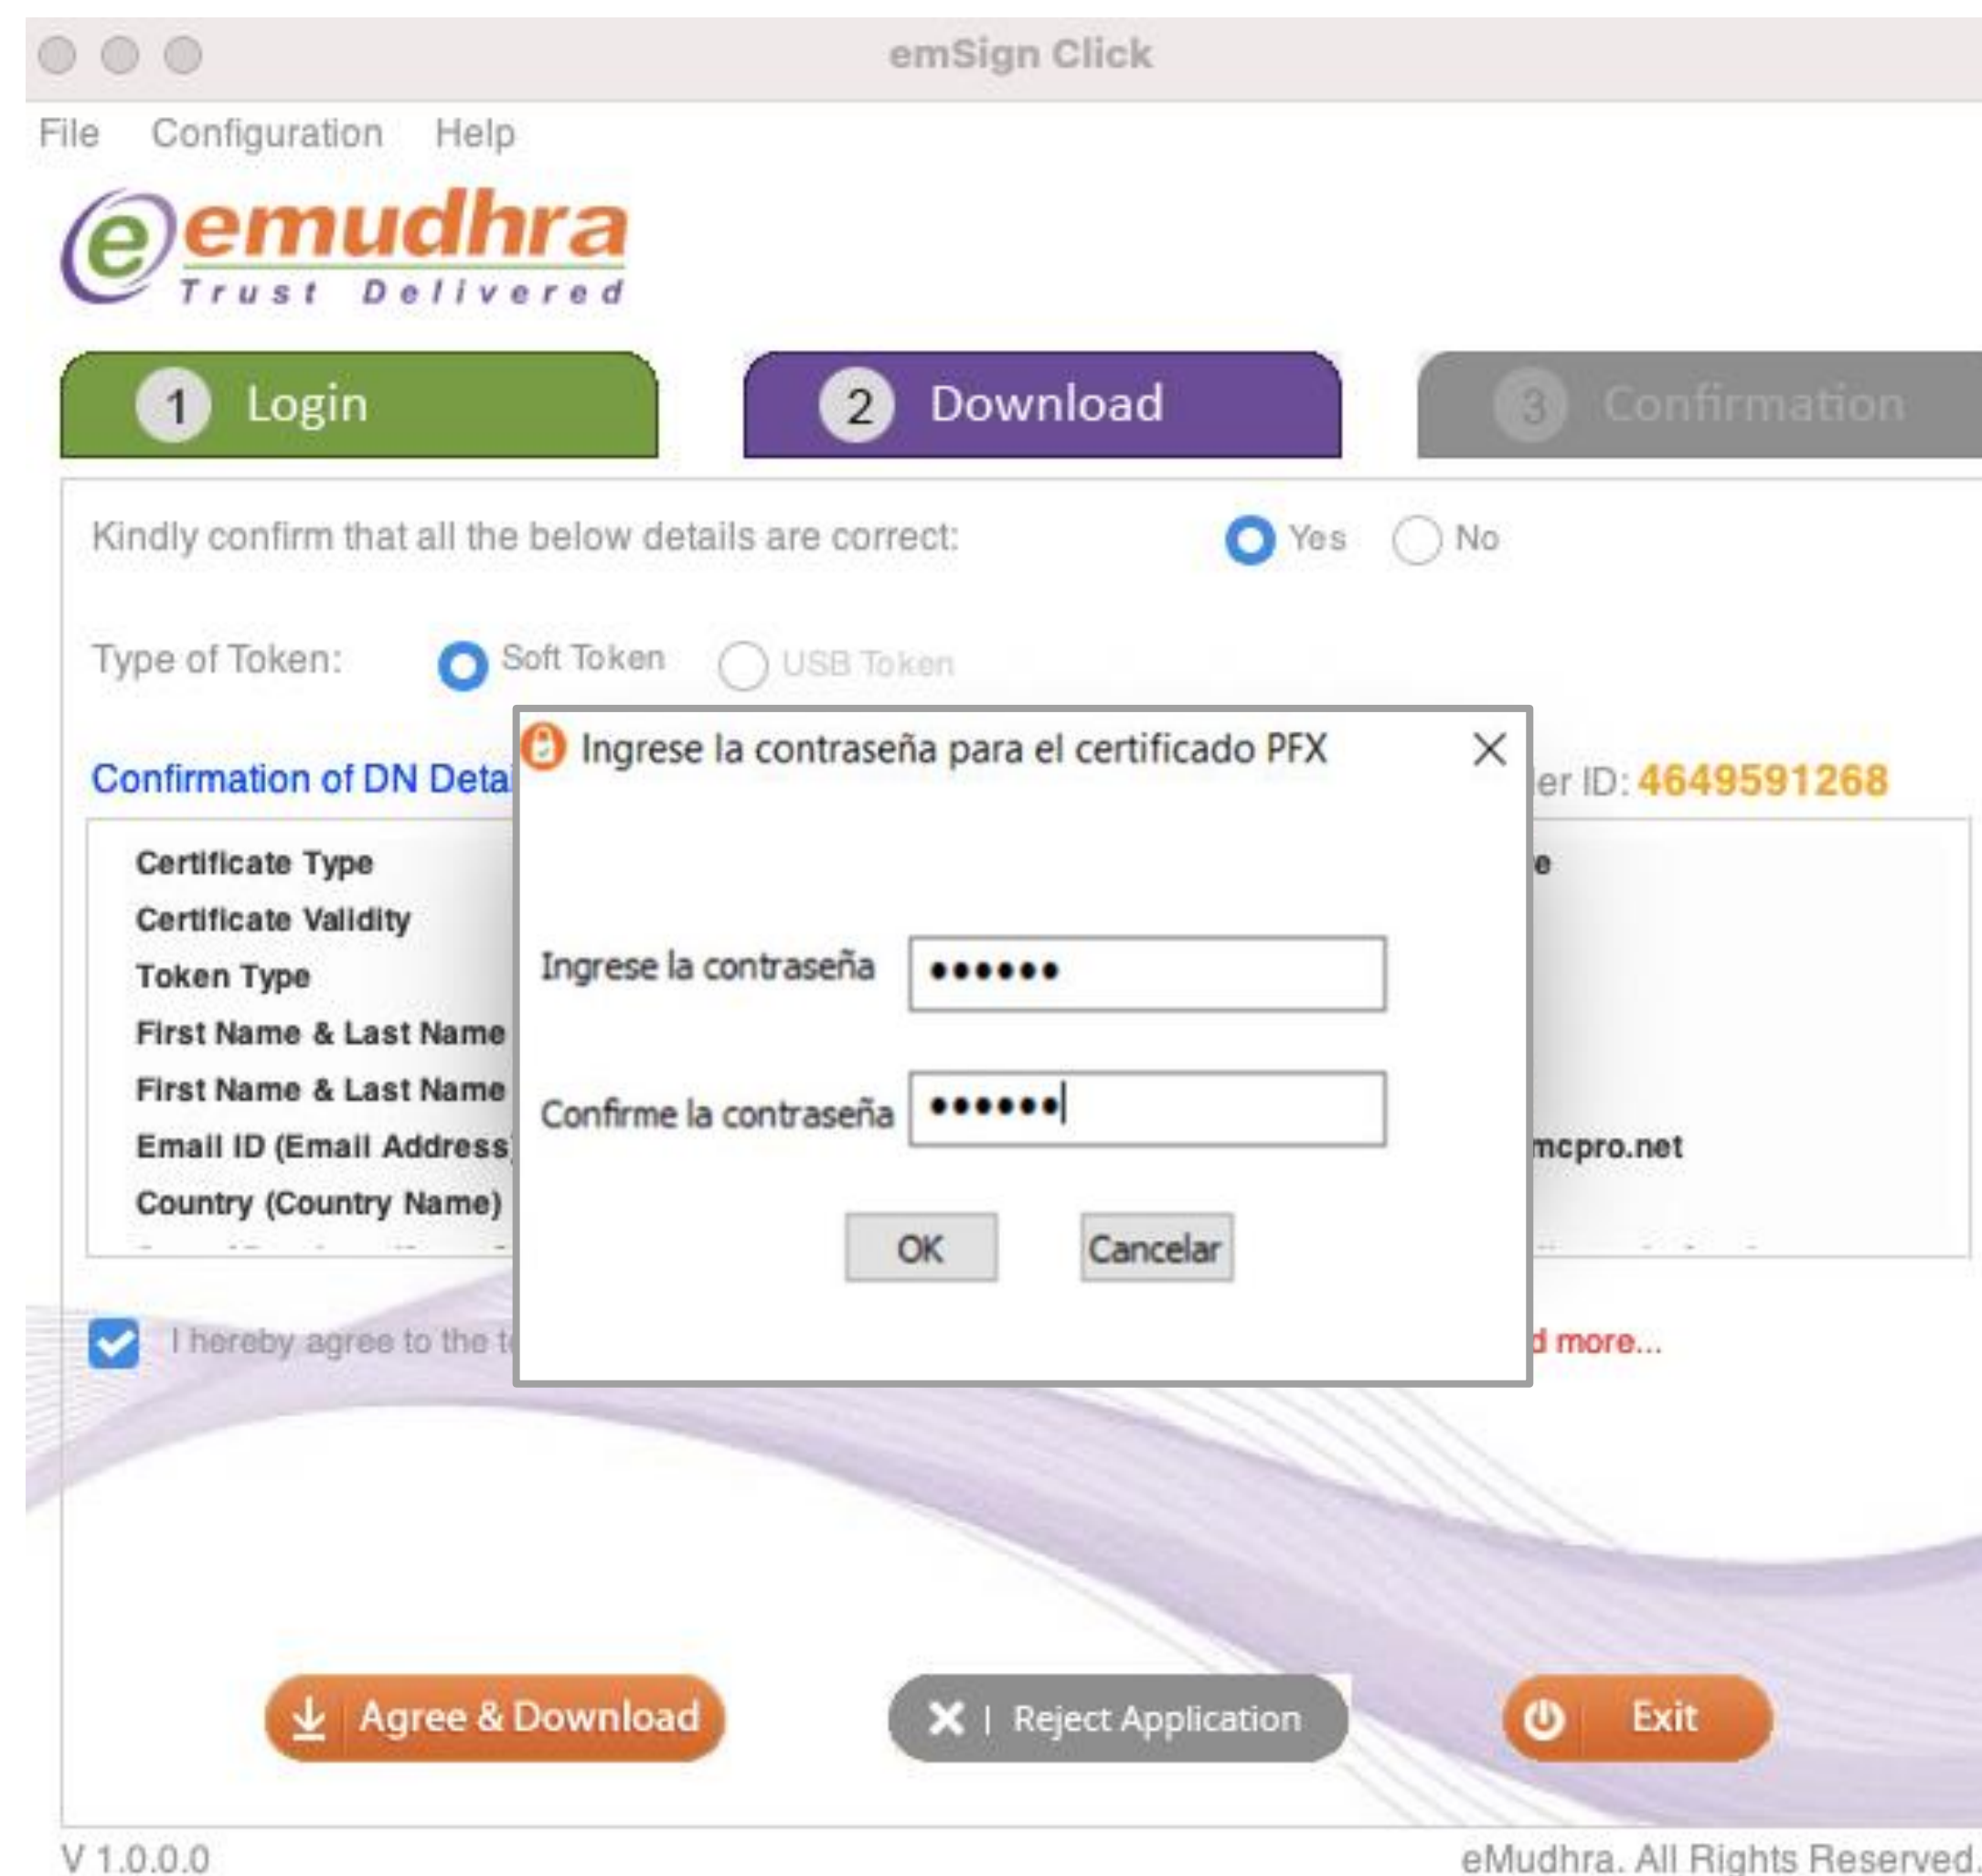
emSign Click

File Configuration Help

emudhra
Trust Delivered

1 Login

2 Download

3 Confirmation

Kindly confirm that all the below details are correct: Yes No

Type of Token: Soft Token USB Token

Confirmation of DN Detai

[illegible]er ID: 4649591268

Certificate Type
Certificate Validity
Token Type
First Name & Last Name
First Name & Last Name
Email ID (Email Address)
Country (Country Name)

e

mcpro.net

Ingrese la contraseña para el certificado PFX

Ingrese la contraseña ••••••

Confirme la contraseña ••••••

OK Cancelar

I hereby agree to the t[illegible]

d more...

Agree & Download

Reject Application

Exit

V 1.0.0.0

eMudhra. All Rights Reserved.